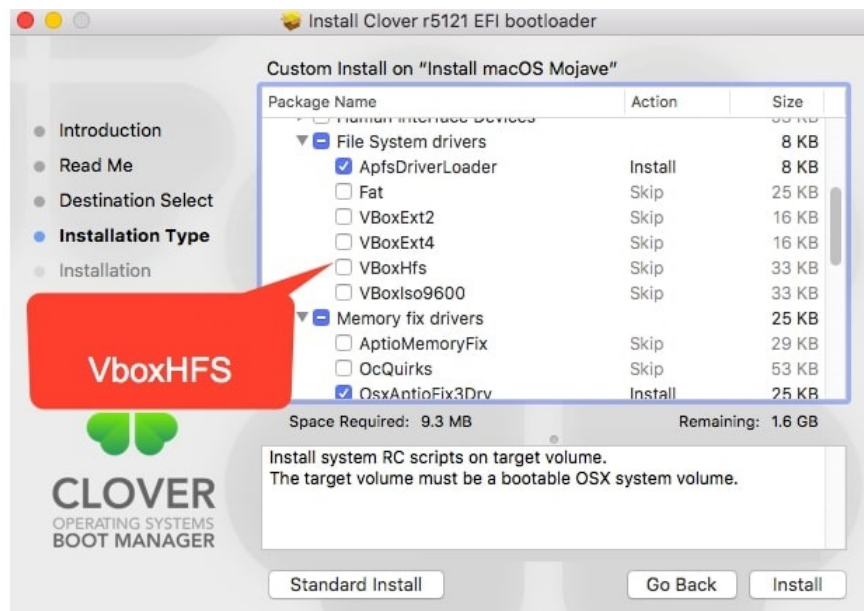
Install Clover r5121 EFI bootloader

Custom Install on "Install macOS Mojave"

- Introduction
- Read Me
- Destination Select
- Installation Type
- Installation

| Package Name | Action | Size |
|---|---|---|
| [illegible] | | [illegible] |
| File System drivers | | 8 KB |
| ApfsDriverLoader | Install | 8 KB |
| Fat | Skip | 25 KB |
| VBoxExt2 | Skip | 16 KB |
| VBoxExt4 | Skip | 16 KB |
| VBoxHfs | Skip | 33 KB |
| VBoxIso9600 | Skip | 33 KB |
| Memory fix drivers | | 25 KB |
| AptioMemoryFix | Skip | 29 KB |
| OcQuirks | Skip | 53 KB |
| OsxAptioFix3Drv | Install | 25 KB |

VboxHFS

Space Required: 9.3 MB

Remaining: 1.6 GB

Install system RC scripts on target volume.
The target volume must be a bootable OSX system volume.

CLOVER
OPERATING SYSTEMS
BOOT MANAGER

Standard Install

Go Back

Install